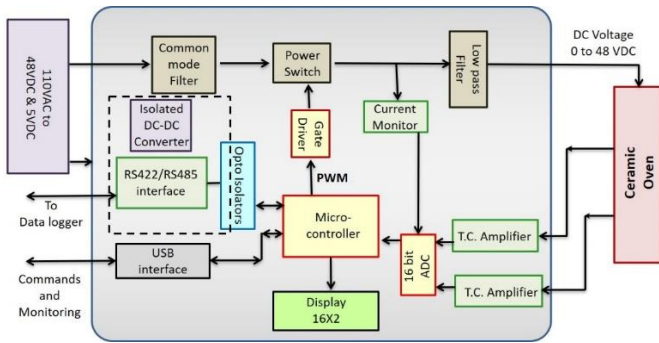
110VAC to 48VDC & 5VDC

Common mode Filter

Power Switch

Low pass Filter

DC Voltage 0 to 48 VDC

Ceramic Oven

Isolated DC-DC Converter

Gate Driver

Current Monitor

RS422/RS485 interface

Opto Isolators

PWM

To Data logger

Micro-controller

T.C. Amplifier

16 bit ADC

USB interface

T.C. Amplifier

Commands and Monitoring

Display 16X2